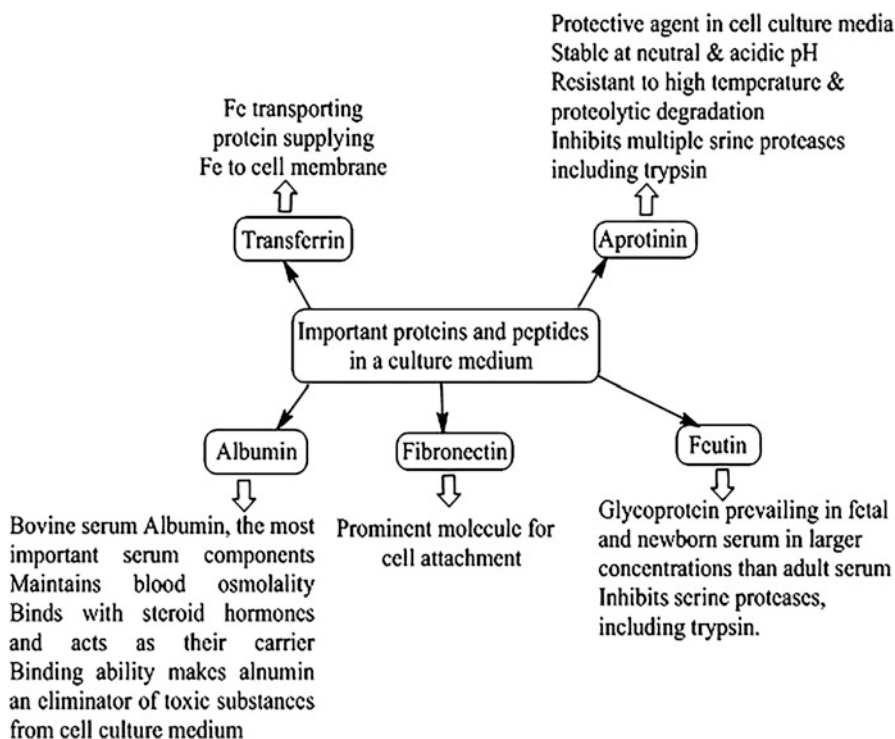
Fe transporting protein supplying Fe to cell membrane

Protective agent in cell culture media
Stable at neutral & acidic pH
Resistant to high temperature & proteolytic degradation
Inhibits multiple srine proteases including trypsin

Transferrin

Aprotinin

Important proteins and peptides in a culture medium

Albumin

Fibronectin

Feutin

Bovine serum Albumin, the most important serum components
Maintains blood osmolality
Binds with steroid hormones and acts as their carrier
Binding ability makes alnumin an eliminator of toxic substances from cell culture medium

Prominent molecule for cell attachment

Glycoprotein prevailing in fetal and newborn serum in larger concentrations than adult serum
Inhibits serine proteases, including trypsin.